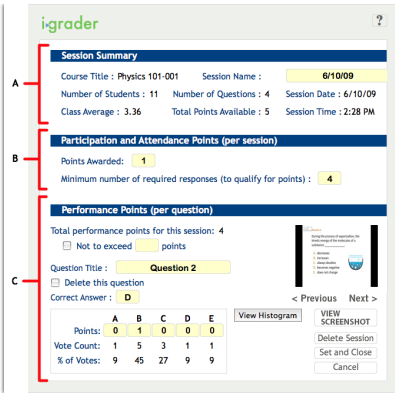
i-grader

?

A

Session Summary

Course Title : Physics 101-001 Session Name : 6/10/09

Number of Students : 11 Number of Questions : 4 Session Date : 6/10/09

Class Average : 3.36 Total Points Available : 5 Session Time : 2:28 PM

B

Participation and Attendance Points (per session)

Points Awarded: 1

Minimum number of required responses (to qualify for points) : 4

C

Performance Points (per question)

Total performance points for this session: 4

Not to exceed points

Question Title : Question 2

Delete this question

Correct Answer : D

< Previous Next >

| | A | B | C | D | E |
|---|---|---|---|---|---|
| Points: | 0 | 1 | 0 | 0 | 0 |
| Vote Count: | 1 | 5 | 3 | 1 | 1 |
| % of Votes: | 9 | 45 | 27 | 9 | 9 |

View Histogram

VIEW SCREENSHOT

Delete Session

Set and Close

Cancel